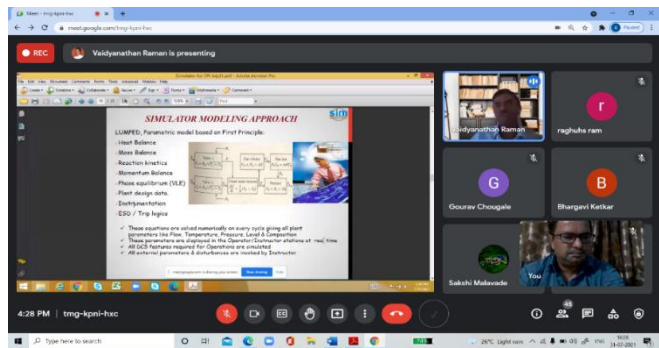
Meet - tmg-kpni-hxc

meet.google.com/tmg-kpni-hxc

REC

Vaidyanathan Raman is presenting

SIMULATOR MODELING APPROACH

LUMPED, Parametric model based on First Principle.

Heat Balance
Mass Balance
Reaction kinetics
Momentum Balance
Phase equilibrium (VLE)
Plant design data
Instrumentation
ESD / Trip logics

These equations are solved numerically on every cycle giving all plant parameters like Flow, Temperature, Pressure, Level & Composition
These parameters are displayed in the Operator/Instructor stations at real time
All DCS features required for Operations are simulated
All external parameters & disturbances are invoked by Instructor

meet.google.com is sharing your screen. Stop sharing Hide

Vaidyanathan Raman

r

raghuhs ram

G

Gourav Chougale

B

Bhargavi Ketkar

Sakshi Malavade

You

4:28 PM | tmg-kpni-hxc

45

Type here to search

26°C Light rain

14-07-2021